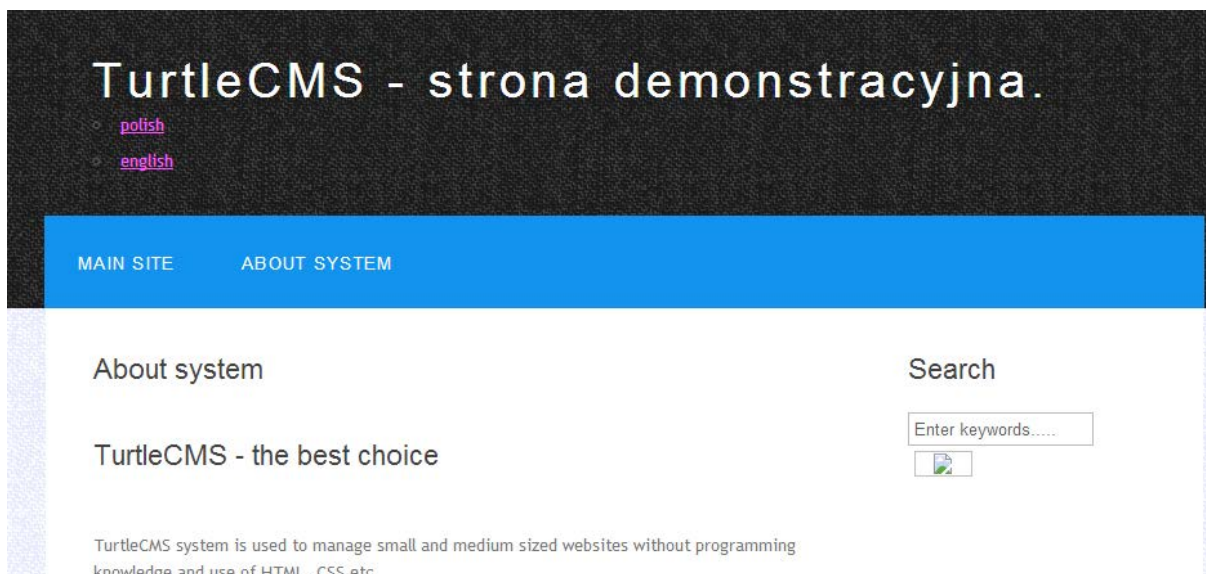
TurtleCMS - strona demonstracyjna.

polish

english

MAIN SITE ABOUT SYSTEM

About system

TurtleCMS - the best choice

TurtleCMS system is used to manage small and medium sized websites without programming knowledge and use of HTML, CSS etc.

Search

Enter keywords.....